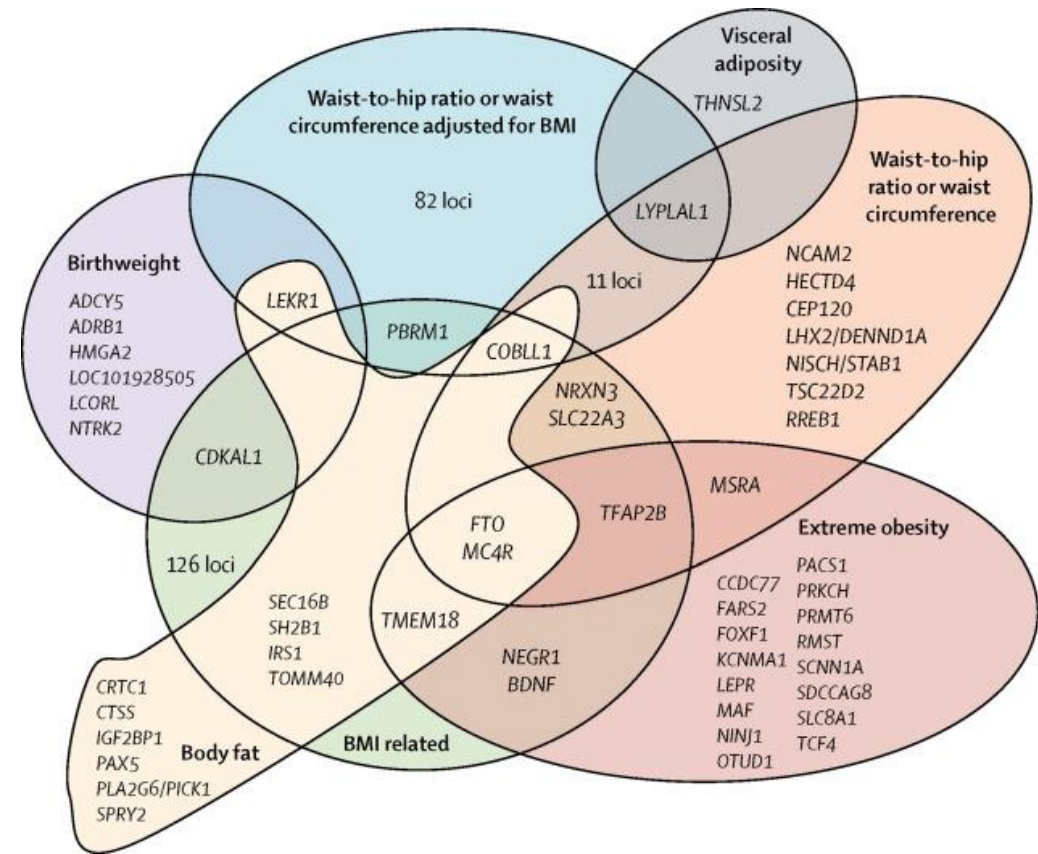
Visceral adiposity
THNSL2

Waist-to-hip ratio or waist circumference adjusted for BMI

82 loci

LYPLAL1

Waist-to-hip ratio or waist circumference

NCAM2
HECTD4
CEP120
LHX2/DENND1A
NISCH/STAB1
TSC22D2
RREB1

11 loci

Birthweight
ADCY5
ADRB1
HMGA2
LOC101928505
LCORL
NTRK2

LEKR1
PBRM1
COBLL1
NRXN3
SLC22A3

CDKAL1

MSRA
TFAP2B
FTO
MC4R

Extreme obesity

126 loci

SEC16B
SH2B1
IRS1
TOMM40

TMEM18

CCDC77
FARS2
FOXF1
KCNMA1
LEPR
MAF
NINJ1
OTUD1

PACS1
PRKCH
PRMT6
RMST
SCNN1A
SDCCAG8
SLC8A1
TCF4

NEGR1
BDNF

CRTC1
CTSS
IGF2BP1
PAX5
PLA2G6/PICK1
SPRY2
Body fat

BMI related